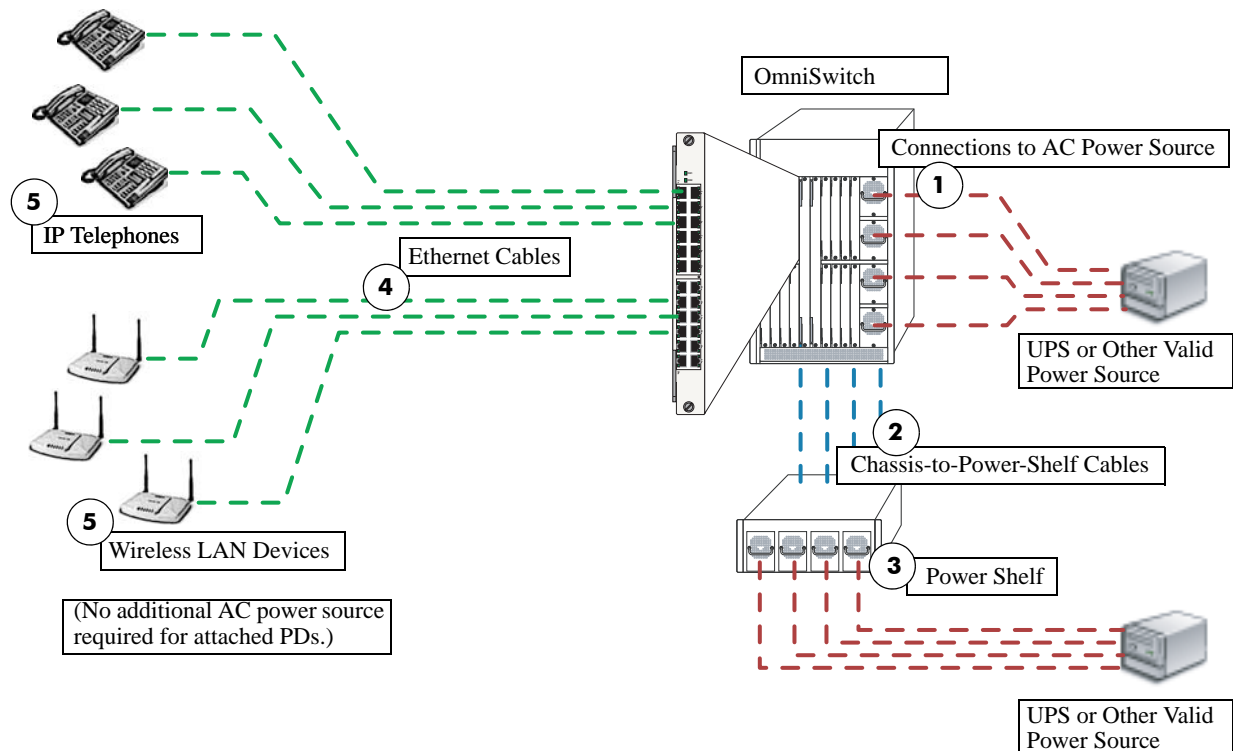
OmniSwitch

Connections to AC Power Source

1

5

IP Telephones

Ethernet Cables

4

UPS or Other Valid Power Source

2

Chassis-to-Power-Shelf Cables

5

Wireless LAN Devices

3

Power Shelf

(No additional AC power source required for attached PDs.)

UPS or Other Valid Power Source